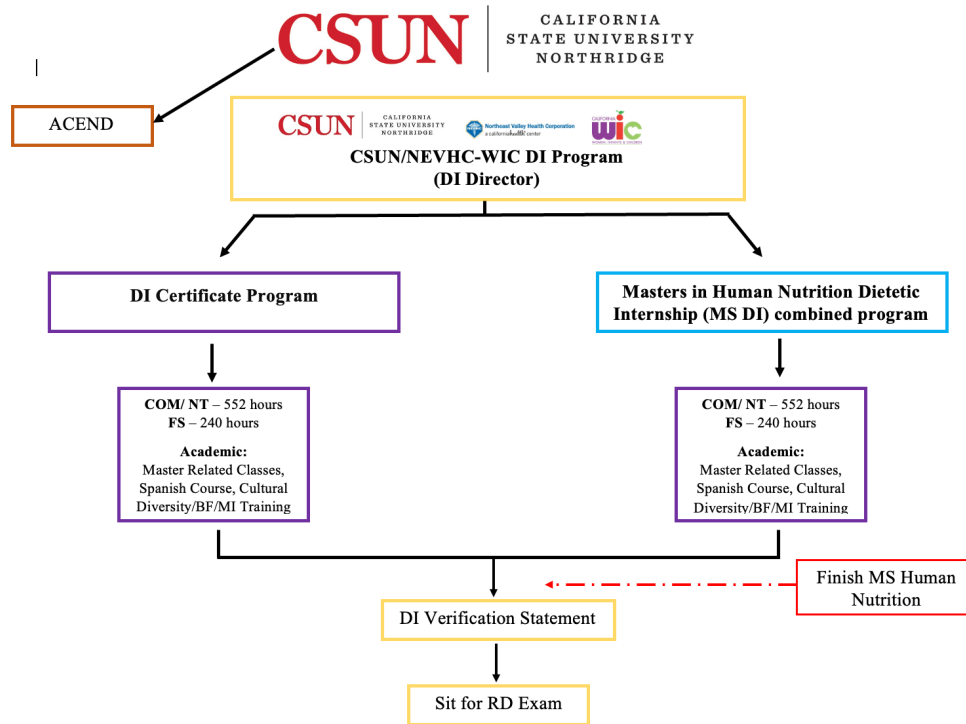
CSUN CALIFORNIA STATE UNIVERSITY NORTHRIDGE

ACEND

CSUN CALIFORNIA STATE UNIVERSITY NORTHRIDGE Northeast Valley Health Corporation a californiahealth center CALIFORNIA WIC WOMEN, INFANTS & CHILDREN

CSUN/NEVHC-WIC DI Program
(DI Director)

DI Certificate Program

Masters in Human Nutrition Dietetic Internship (MS DI) combined program

COM/ NT – 552 hours
FS – 240 hours

Academic:
Master Related Classes, Spanish Course, Cultural Diversity/BF/MI Training

COM/ NT – 552 hours
FS – 240 hours

Academic:
Master Related Classes, Spanish Course, Cultural Diversity/BF/MI Training

Finish MS Human Nutrition

DI Verification Statement

Sit for RD Exam